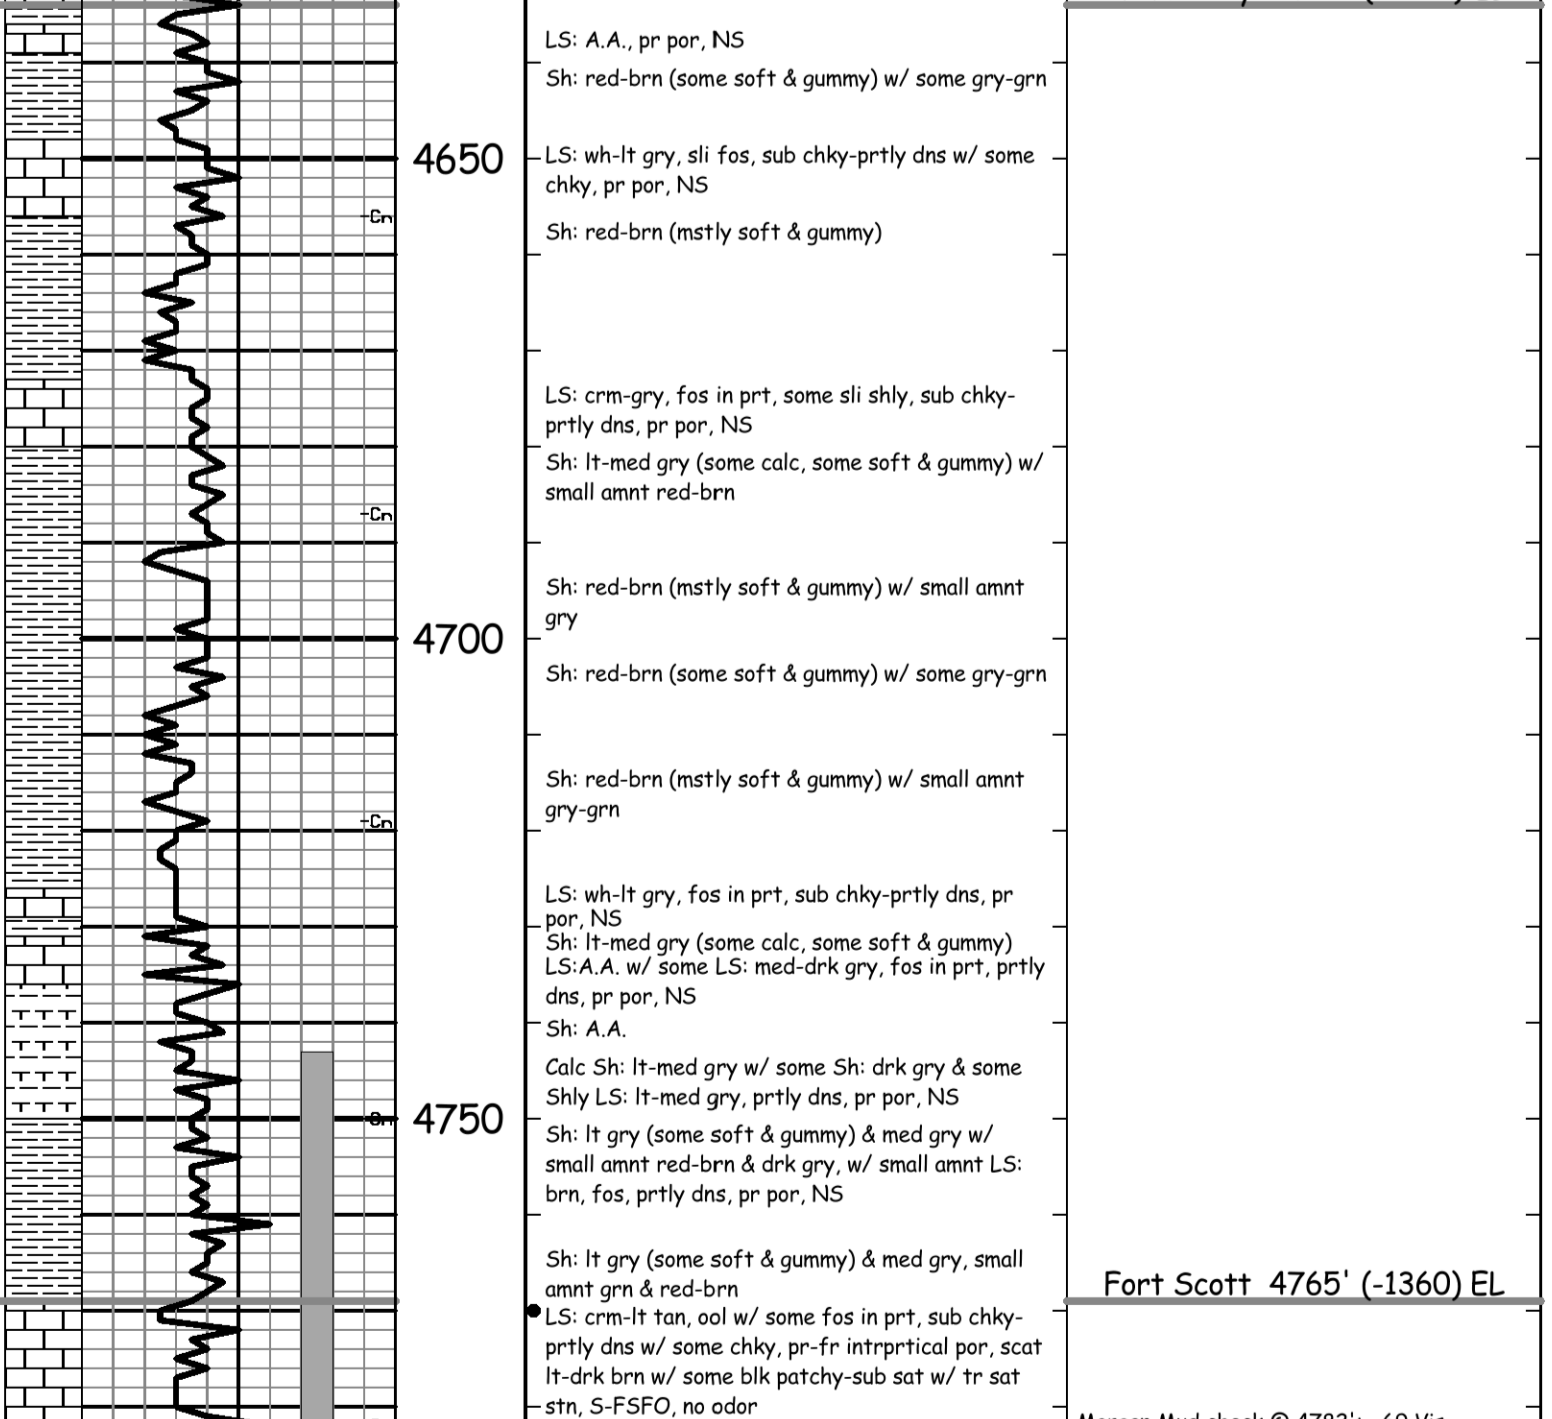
Cn

Cn

Cn

4650

4700

4750

LS: A.A., pr por, NS

Sh: red-brn (some soft & gummy) w/ some gry-grn

LS: wh-lt gry, sli fos, sub chky-prtly dns w/ some chky, pr por, NS

Sh: red-brn (mstly soft & gummy)

LS: crm-gry, fos in prt, some sli shly, sub chky-prtly dns, pr por, NS

Sh: lt-med gry (some calc, some soft & gummy) w/ small amnt red-brn

Sh: red-brn (mstly soft & gummy) w/ small amnt gry

Sh: red-brn (some soft & gummy) w/ some gry-grn

Sh: red-brn (mstly soft & gummy) w/ small amnt gry-grn

LS: wh-lt gry, fos in prt, sub chky-prtly dns, pr por, NS

Sh: lt-med gry (some calc, some soft & gummy)

LS:A.A. w/ some LS: med-drk gry, fos in prt, prtly dns, pr por, NS

Sh: A.A.

Calc Sh: lt-med gry w/ some Sh: drk gry & some Shly LS: lt-med gry, prtly dns, pr por, NS

Sh: lt gry (some soft & gummy) & med gry w/ small amnt red-brn & drk gry, w/ small amnt LS: brn, fos, prtly dns, pr por, NS

Sh: lt gry (some soft & gummy) & med gry, small amnt grn & red-brn

LS: crm-lt tan, ool w/ some fos in prt, sub chky-prtly dns w/ some chky, pr-fr intrprtical por, scat lt-drk brn w/ some blk patchy-sub sat w/ tr sat stn, S-FSFO, no odor

Fort Scott 4765' (-1360) EL

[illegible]